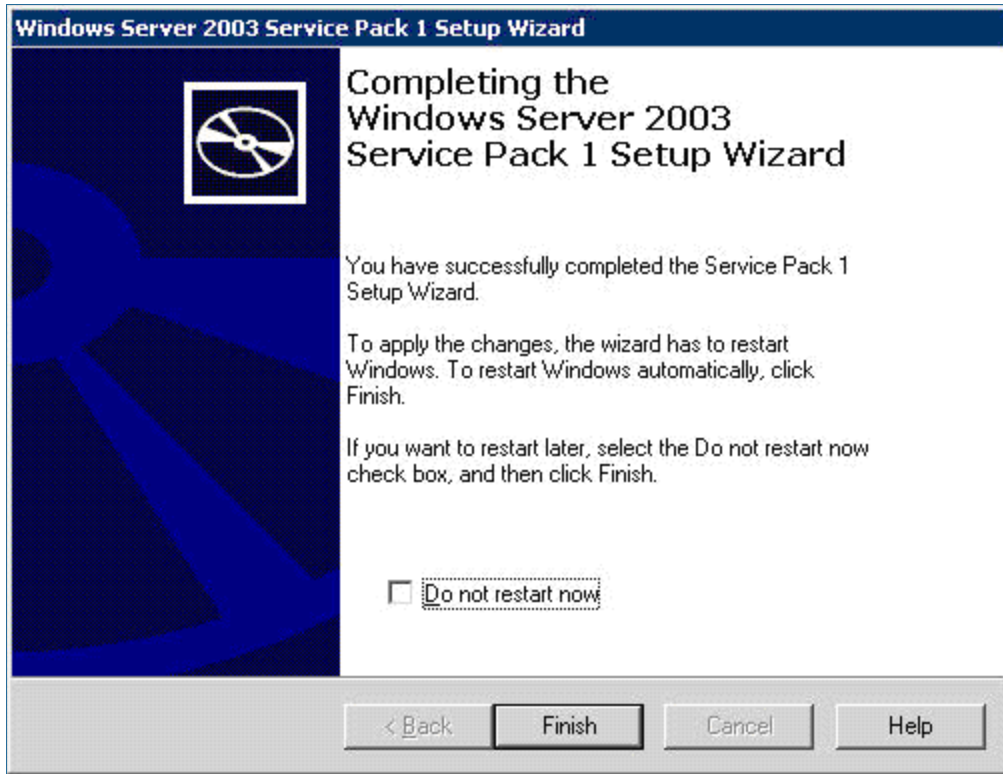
Windows Server 2003 Service Pack 1 Setup Wizard

Completing the Windows Server 2003 Service Pack 1 Setup Wizard

You have successfully completed the Service Pack 1 Setup Wizard.

To apply the changes, the wizard has to restart Windows. To restart Windows automatically, click Finish.

If you want to restart later, select the Do not restart now check box, and then click Finish.

Do not restart now

< Back
Finish
Cancel
Help